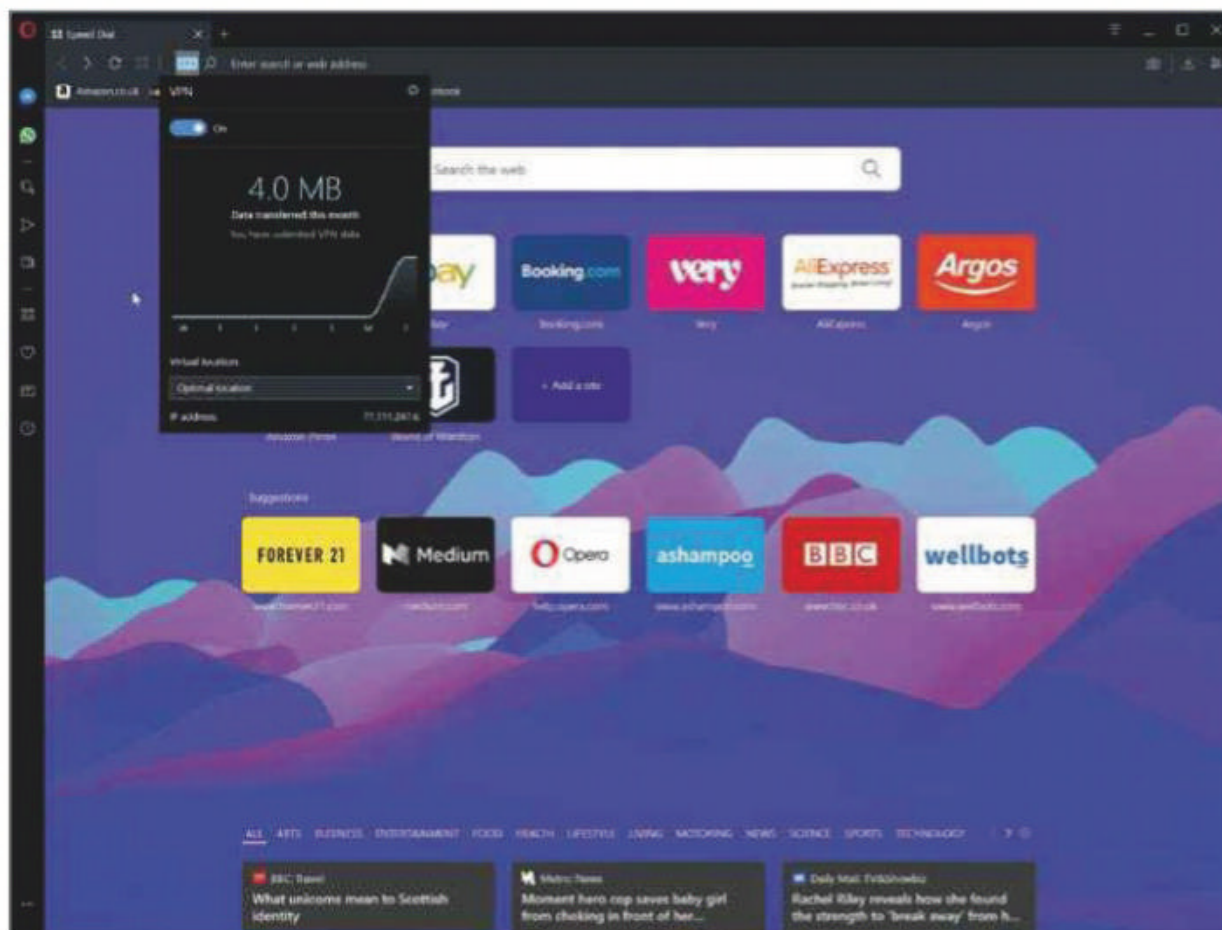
Speed Dial

Enter search or web address

Amazon.co.uk

VPN

On

4.0 MB

Data transferred this month

You have unlimited VPN data

Virtual location

Optimal location

IP address

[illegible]

Search the web

ebay

Booking.com

very

AliExpress

Argos

eBay

Booking.com

Very

AliExpress

Argos

+ Add a site

Amazon Prime

World of Warships

Suggestions

FOREVER 21

Medium

Opera

ashampoo

BBC

wellbots

www.forever21.com

medium.com

help.opera.com

www.ashampoo.com

www.bbc.co.uk

www.wellbots.com

ALL ARTS BUSINESS ENTERTAINMENT FOOD HEALTH LIFESTYLE LIVING MOTORING NEWS SCIENCE SPORTS TECHNOLOGY

BBC Travel

What unicorns mean to Scottish identity

Metro News

Moment hero cop saves baby girl from choking in front of her...

Daily Mail: TV&Showbiz

Rachel Riley reveals how she found the strength to 'break away' from h...